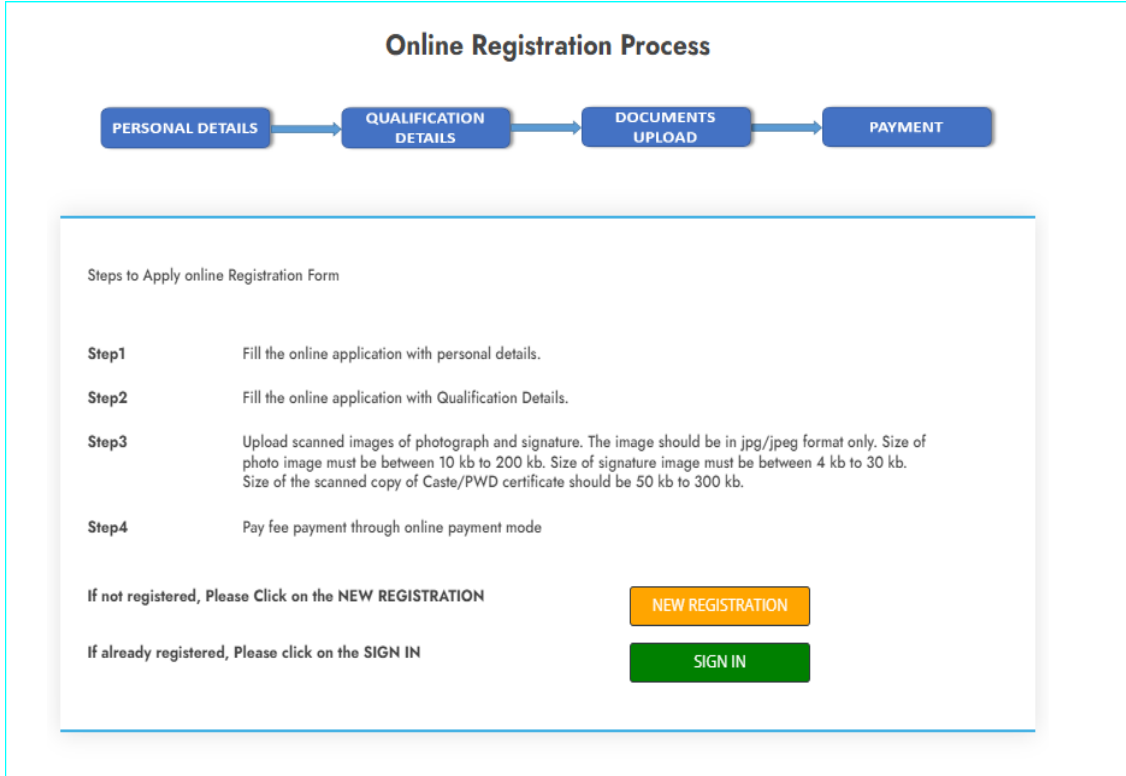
Online Registration Process

PERSONAL DETAILS

QUALIFICATION DETAILS

DOCUMENTS UPLOAD

PAYMENT

Steps to Apply online Registration Form

| | |
|---|---|
| Step1 | Fill the online application with personal details. |
| Step2 | Fill the online application with Qualification Details. |
| Step3 | Upload scanned images of photograph and signature. The image should be in jpg/jpeg format only. Size of photo image must be between 10 kb to 200 kb. Size of signature image must be between 4 kb to 30 kb. Size of the scanned copy of Caste/PWD certificate should be 50 kb to 300 kb. |
| Step4 | Pay fee payment through online payment mode |

If not registered, Please Click on the NEW REGISTRATION

NEW REGISTRATION

If already registered, Please click on the SIGN IN

SIGN IN